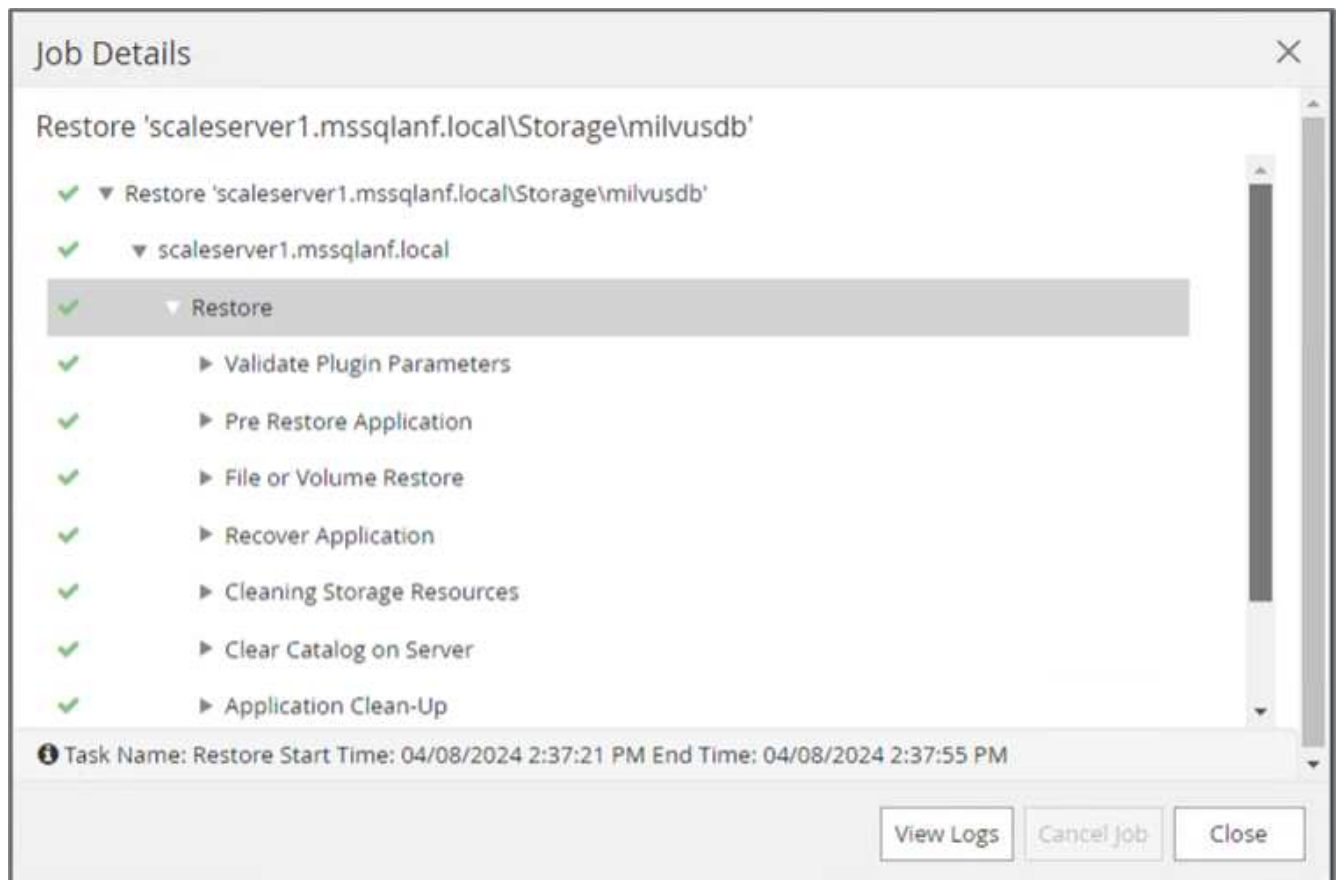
Job Details

Restore 'scaleserver1.mssqlanf.local\Storage\milvusdb'

Restore 'scaleserver1.mssqlanf.local\Storage\milvusdb'

scaleserver1.mssqlanf.local

Restore

Validate Plugin Parameters

Pre Restore Application

File or Volume Restore

Recover Application

Cleaning Storage Resources

Clear Catalog on Server

Application Clean-Up

Task Name: Restore Start Time: 04/08/2024 2:37:21 PM End Time: 04/08/2024 2:37:55 PM

View Logs Cancel Job Close